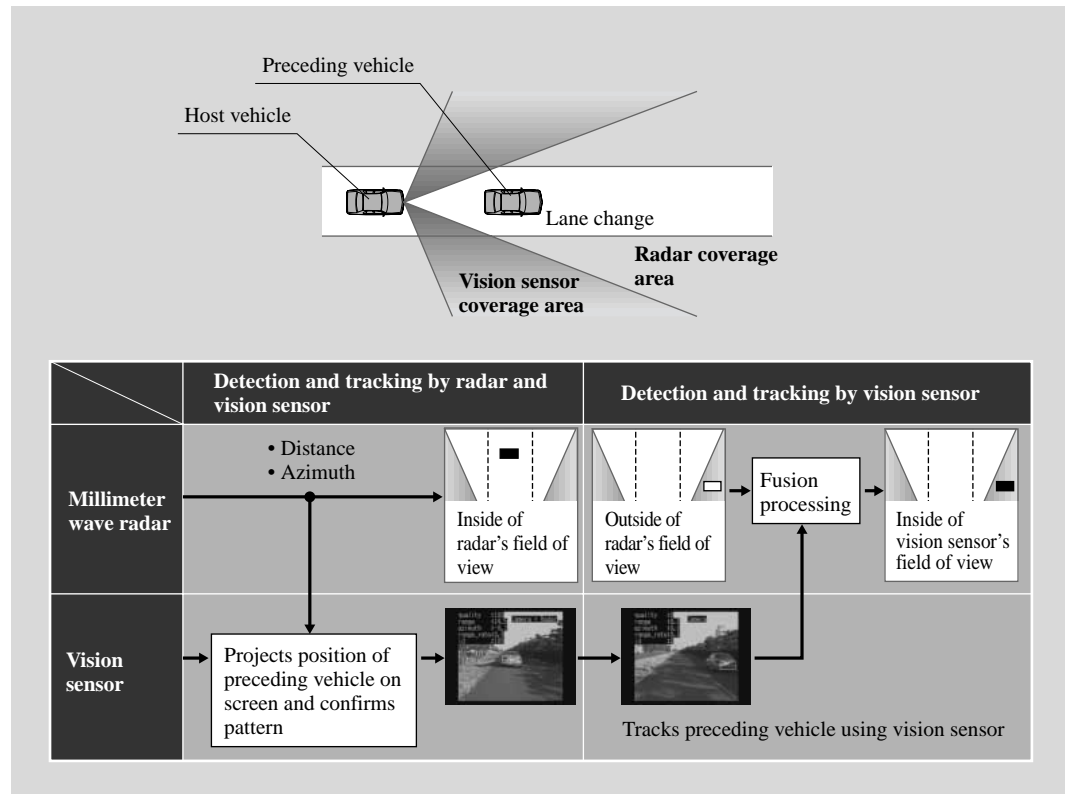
Preceding vehicle

Host vehicle

Lane change

Radar coverage area

Vision sensor coverage area

| | Detection and tracking by radar and vision sensor | Detection and tracking by vision sensor |
|---|---|---|
| Millimeter wave radar | • Distance • Azimuth; Inside of radar's field of view | Outside of radar's field of view; Fusion processing; Inside of vision sensor's field of view |
| Vision sensor | Projects position of preceding vehicle on screen and confirms pattern | Tracks preceding vehicle using vision sensor |